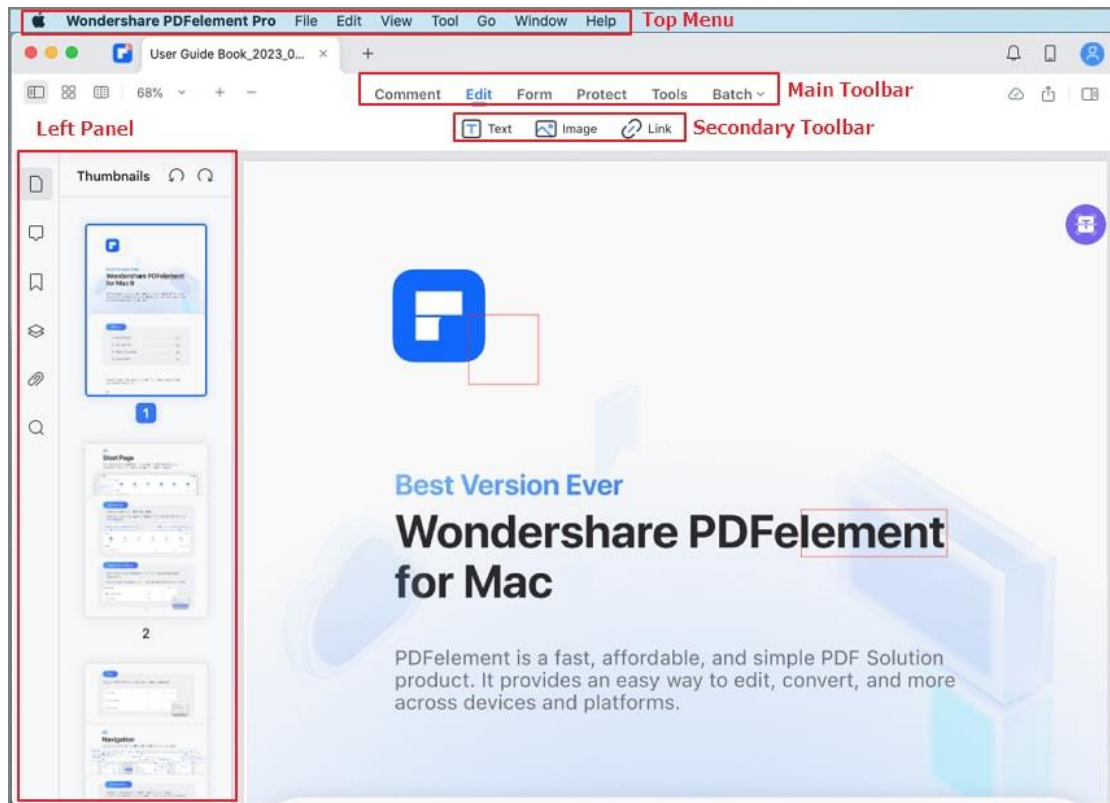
Wondershare PDFelement Pro File Edit View Tool Go Window Help Top Menu

User Guide Book_2023_0... ×

68%

Comment Edit Form Protect Tools Batch Main Toolbar

Left Panel

Text Image Link Secondary Toolbar

Thumbnails

1

2

Best Version Ever

Wondershare PDFelement for Mac

PDFelement is a fast, affordable, and simple PDF Solution product. It provides an easy way to edit, convert, and more across devices and platforms.